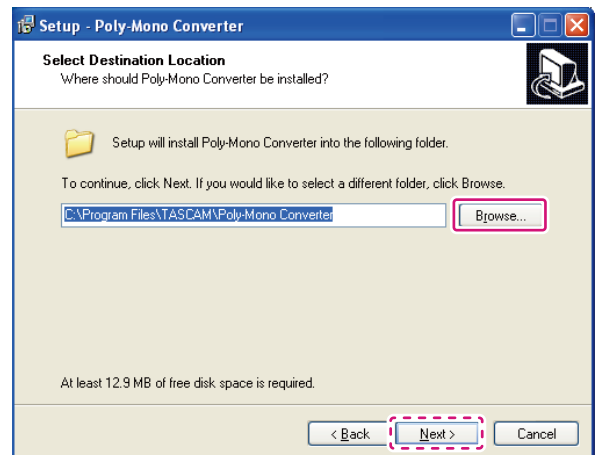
Setup - Poly-Mono Converter

Select Destination Location
Where should Poly-Mono Converter be installed?

Setup will install Poly-Mono Converter into the following folder.

To continue, click Next. If you would like to select a different folder, click Browse.

C:\Program Files\TASCAM\Poly-Mono Converter

Browse...

At least 12.9 MB of free disk space is required.

< Back

Next >

Cancel